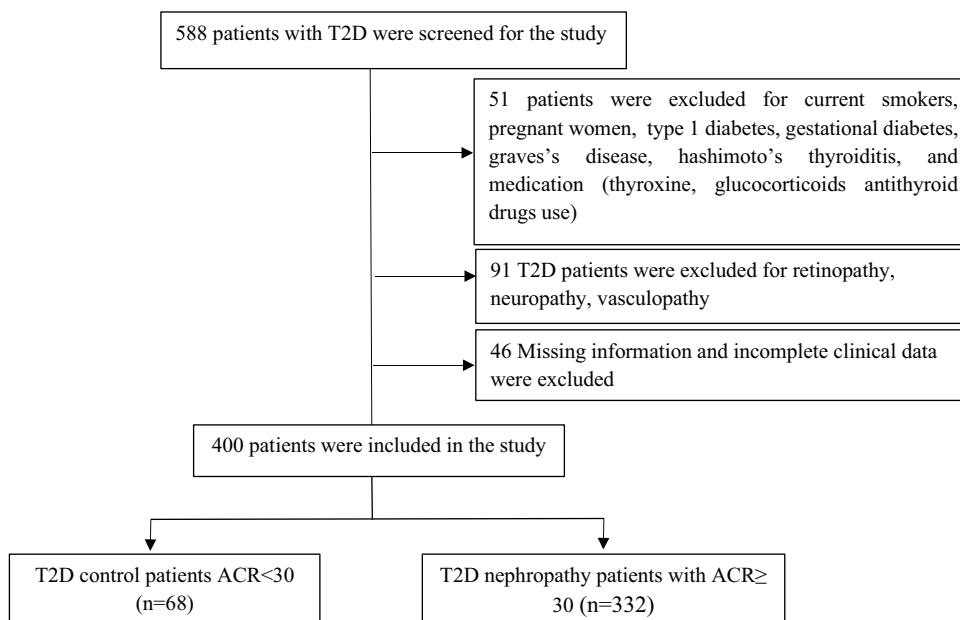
588 patients with T2D were screened for the study

51 patients were excluded for current smokers, pregnant women, type 1 diabetes, gestational diabetes, graves's disease, hashimoto's thyroiditis, and medication (thyroxine, glucocorticoids antithyroid drugs use)

91 T2D patients were excluded for retinopathy, neuropathy, vasculopathy

46 Missing information and incomplete clinical data were excluded

400 patients were included in the study

T2D control patients ACR<30 (n=68)

T2D nephropathy patients with ACR≥ 30 (n=332)